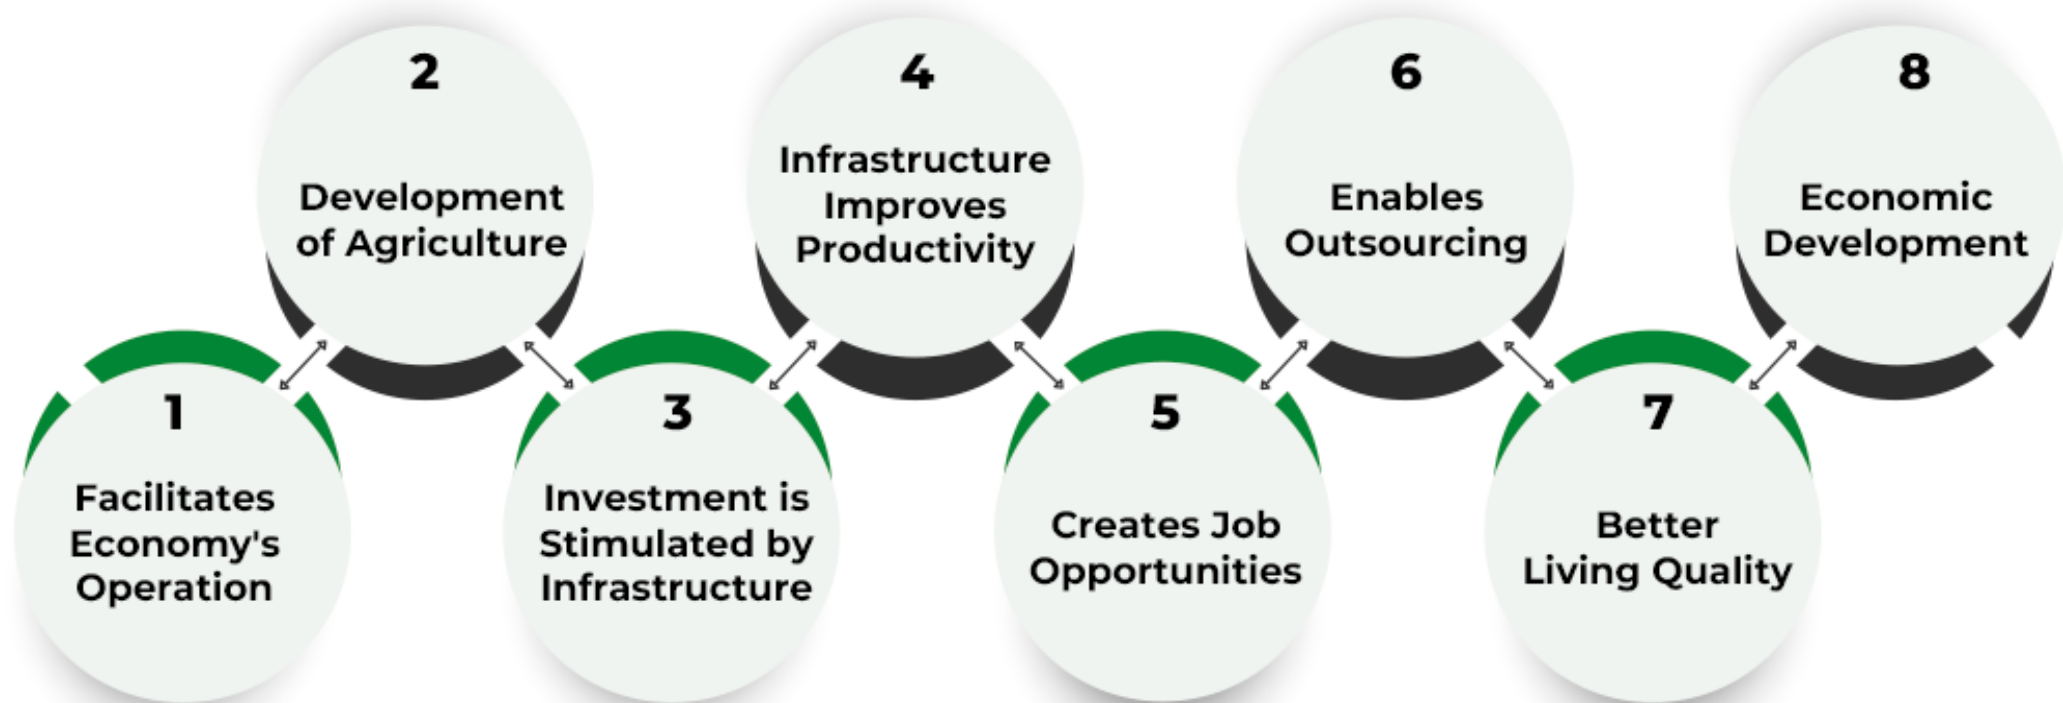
1
Facilitates Economy's Operation

2
Development of Agriculture

3
Investment is Stimulated by Infrastructure

4
Infrastructure Improves Productivity

5
Creates Job Opportunities

6
Enables Outsourcing

7
Better Living Quality

8
Economic Development